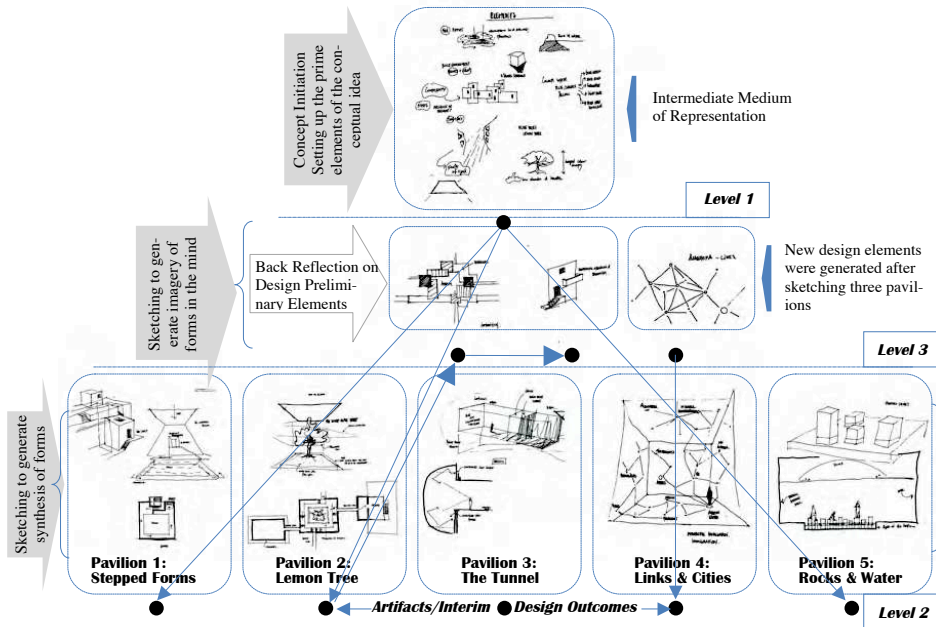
Concept Initiation
Setting up the prime elements of the conceptual idea

ELEMENTS

Intermediate Medium of Representation

Level 1

Sketching to generate imagery of forms in the mind

Back Reflection on Design Preliminary Elements

New design elements were generated after sketching three pavilions

Level 3

Sketching to generate synthesis of forms

Pavilion 1: Stepped Forms

Pavilion 2: Lemon Tree

Pavilion 3: The Tunnel

Pavilion 4: Links & Cities

Pavilion 5: Rocks & Water

Artifacts/Interim Design Outcomes

Level 2